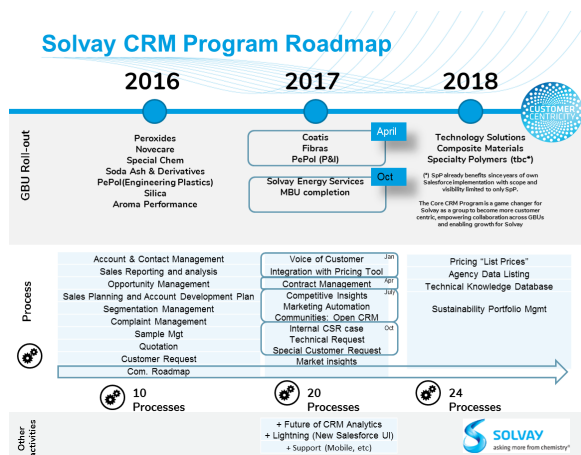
Solvay CRM Program Roadmap

2016

2017

2018

CUSTOMER CENTRICITY

GBU Roll-out

Peroxides
Novecare
Special Chem
Soda Ash & Derivatives
PePol(Engineering Plastics)
Silica
Aroma Performance

April

Coatis
Fibras
PePol (P&I)

Oct

Solvay Energy Services
MBU completion

Technology Solutions
Composite Materials
Specialty Polymers (tbc*)

(*) SpP already benefits since years of own Salesforce implementation with scope and visibility limited to only SpP.

The Core CRM Program is a game changer for Solvay as a group to become more customer centric, empowering collaboration across GBUs and enabling growth for Solvay

Process

Account & Contact Management
Sales Reporting and analysis
Opportunity Management
Sales Planning and Account Development Plan
Segmentation Management
Complaint Management
Sample Mgt
Quotation
Customer Request
Com. Roadmap

Jan
Voice of Customer
Integration with Pricing Tool
Apr
Contract Management
July
Competitive Insights
Marketing Automation
Communities: Open CRM
Oct
Internal CSR case
Technical Request
Special Customer Request
Market insights

Pricing "List Prices"
Agency Data Listing
Technical Knowledge Database

Sustainability Portfolio Mgmt

10 Processes

20 Processes

24 Processes

Other activities

+ Future of CRM Analytics
+ Lightning (New Salesforce UI)
+ Support (Mobile, etc)

SOLVAY
asking more from chemistry®